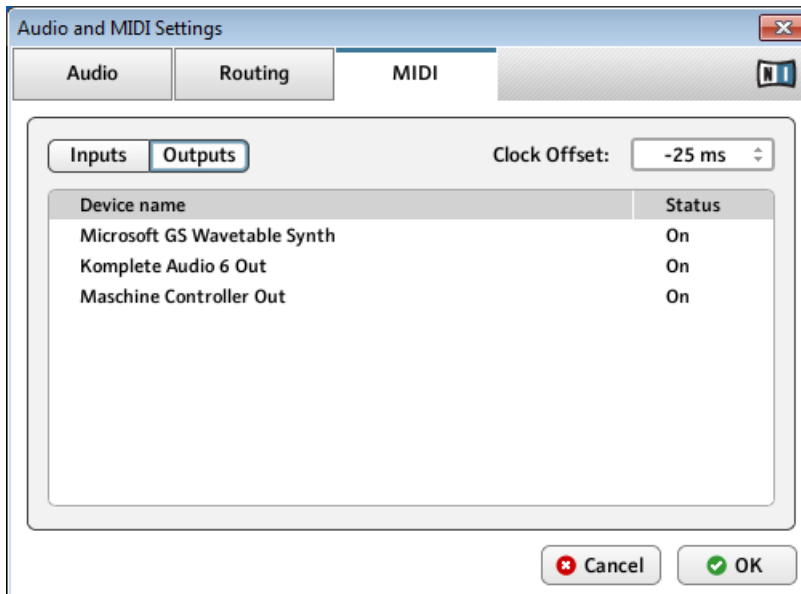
Audio and MIDI Settings

Audio | Routing | MIDI

N I

Inputs | Outputs

Clock Offset: -25 ms

| Device name | Status |
|---|---|
| Microsoft GS Wavetable Synth | On |
| Komplete Audio 6 Out | On |
| Maschine Controller Out | On |

Cancel | OK